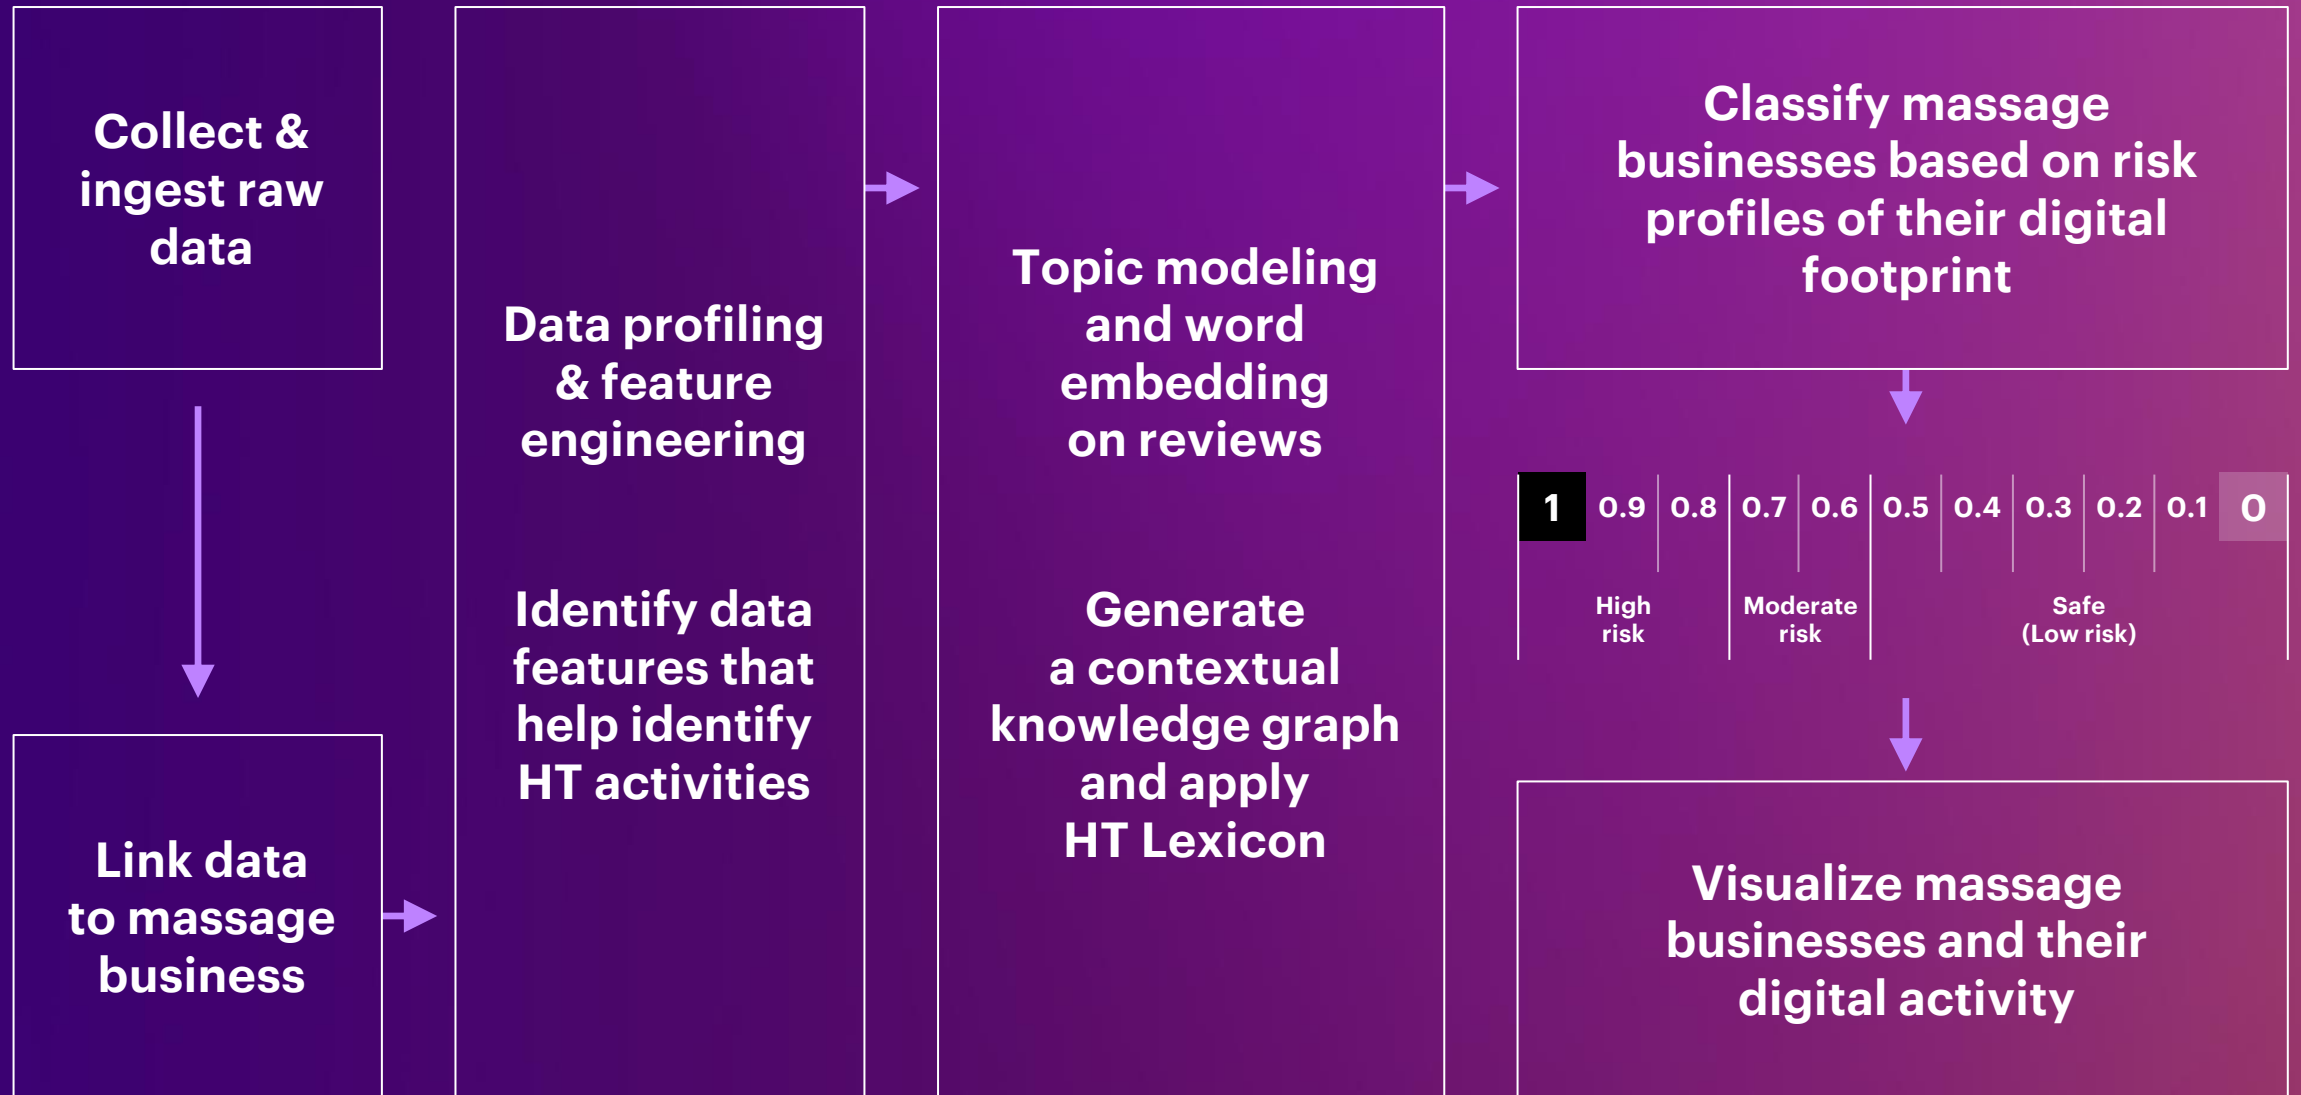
Collect & ingest raw data

Link data to massage business

Data profiling & feature engineering

Identify data features that help identify HT activities

Topic modeling and word embedding on reviews

Generate a contextual knowledge graph and apply HT Lexicon

Classify massage businesses based on risk profiles of their digital footprint

| 1 | 0.9 | 0.8 | 0.7 | 0.6 | 0.5 | 0.4 | 0.3 | 0.2 | 0.1 | 0 |
|---|---|---|---|---|---|---|---|---|---|---|

High risk

Moderate risk

Safe (Low risk)

Visualize massage businesses and their digital activity